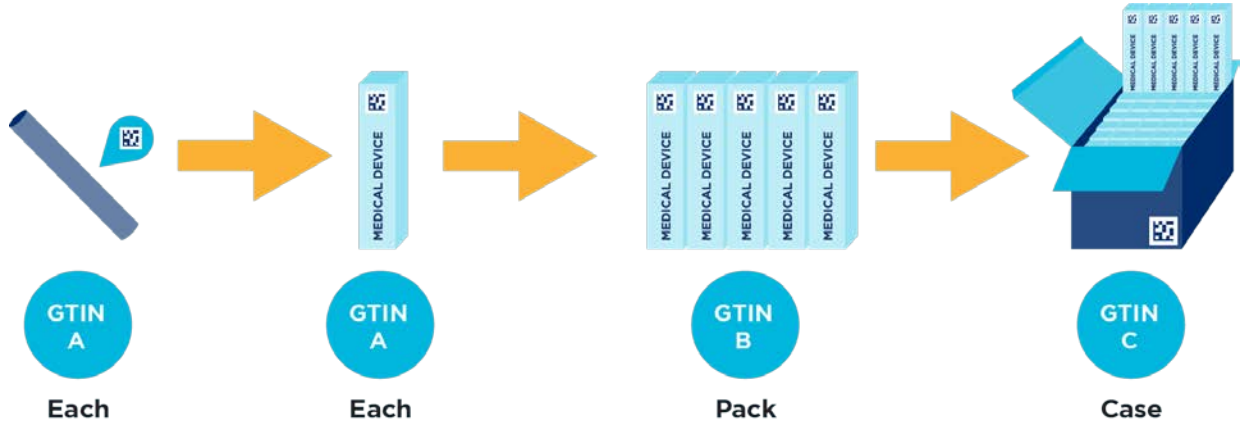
MEDICAL DEVICE

MEDICAL DEVICE
MEDICAL DEVICE
MEDICAL DEVICE
MEDICAL DEVICE
MEDICAL DEVICE

MEDICAL DEVICE
MEDICAL DEVICE
MEDICAL DEVICE
MEDICAL DEVICE
MEDICAL DEVICE

GTIN A
Each

GTIN A
Each

GTIN B
Pack

GTIN C
Case